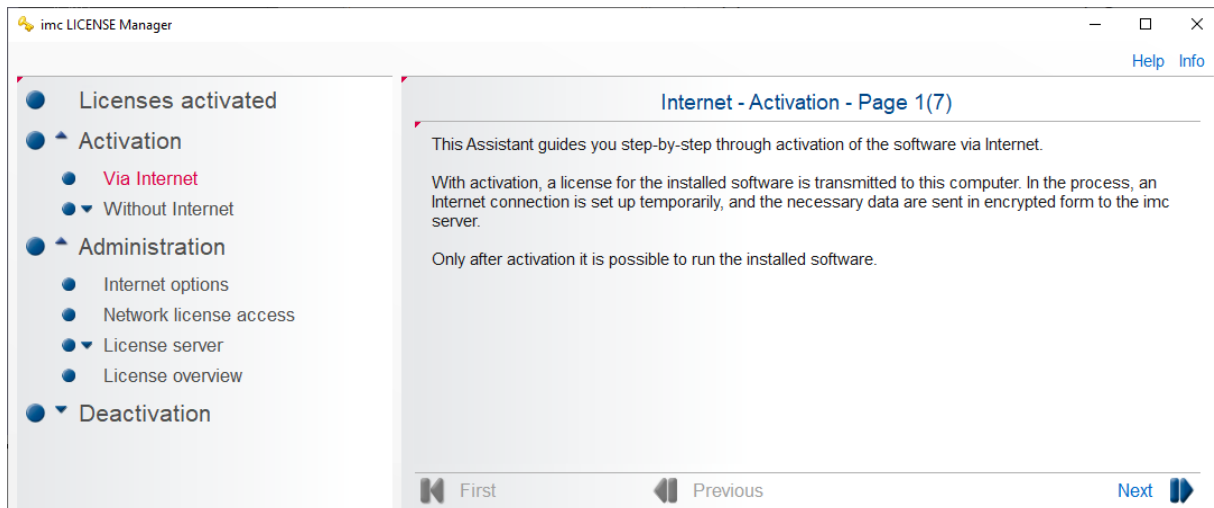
imc LICENSE Manager

Help Info

Licenses activated
Activation
Via Internet
Without Internet
Administration
Internet options
Network license access
License server
License overview
Deactivation

Internet - Activation - Page 1(7)

This Assistant guides you step-by-step through activation of the software via Internet.

With activation, a license for the installed software is transmitted to this computer. In the process, an Internet connection is set up temporarily, and the necessary data are sent in encrypted form to the imc server.

Only after activation it is possible to run the installed software.

First Previous Next